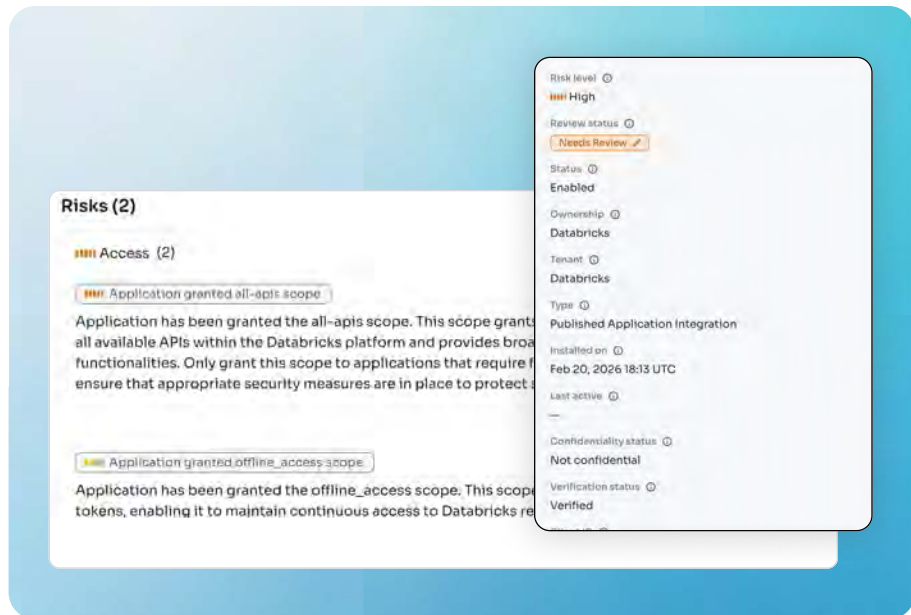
Risks (2)

Access (2)

Application granted all-apis scope

Application has been granted the all-apis scope. This scope grants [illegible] all available APIs within the Databricks platform and provides broa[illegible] functionalities. Only grant this scope to applications that require f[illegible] ensure that appropriate security measures are in place to protect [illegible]

Application granted offline_access scope

Application has been granted the offline_access scope. This scope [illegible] tokens, enabling it to maintain continuous access to Databricks re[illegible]

Risk level
High

Review status
Needs Review

Status
Enabled

Ownership
Databricks

Tenant
Databricks

Type
Published Application Integration

Installed on
Feb 20, 2026 18:13 UTC

Last active
—

Confidentiality status
Not confidential

Verification status
Verified